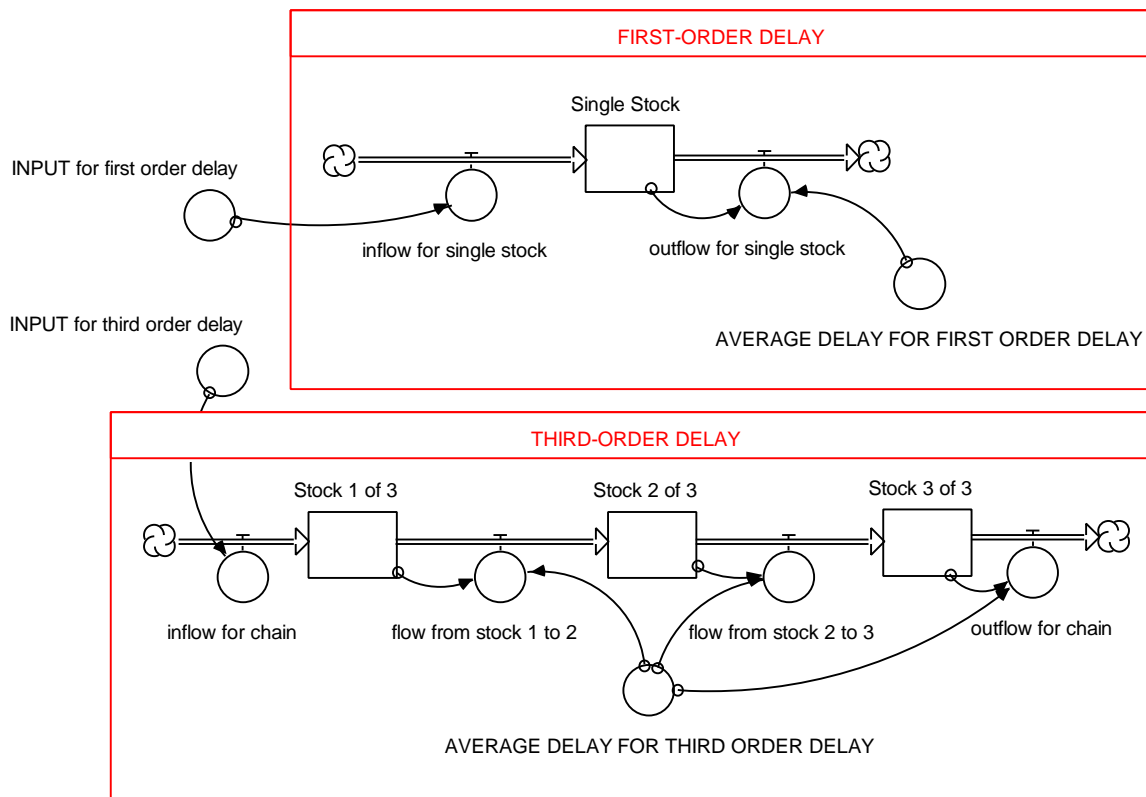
FIRST-ORDER DELAY

Single Stock

INPUT for first order delay

inflow for single stock

outflow for single stock

AVERAGE DELAY FOR FIRST ORDER DELAY

INPUT for third order delay

THIRD-ORDER DELAY

Stock 1 of 3

Stock 2 of 3

Stock 3 of 3

inflow for chain

flow from stock 1 to 2

flow from stock 2 to 3

outflow for chain

AVERAGE DELAY FOR THIRD ORDER DELAY